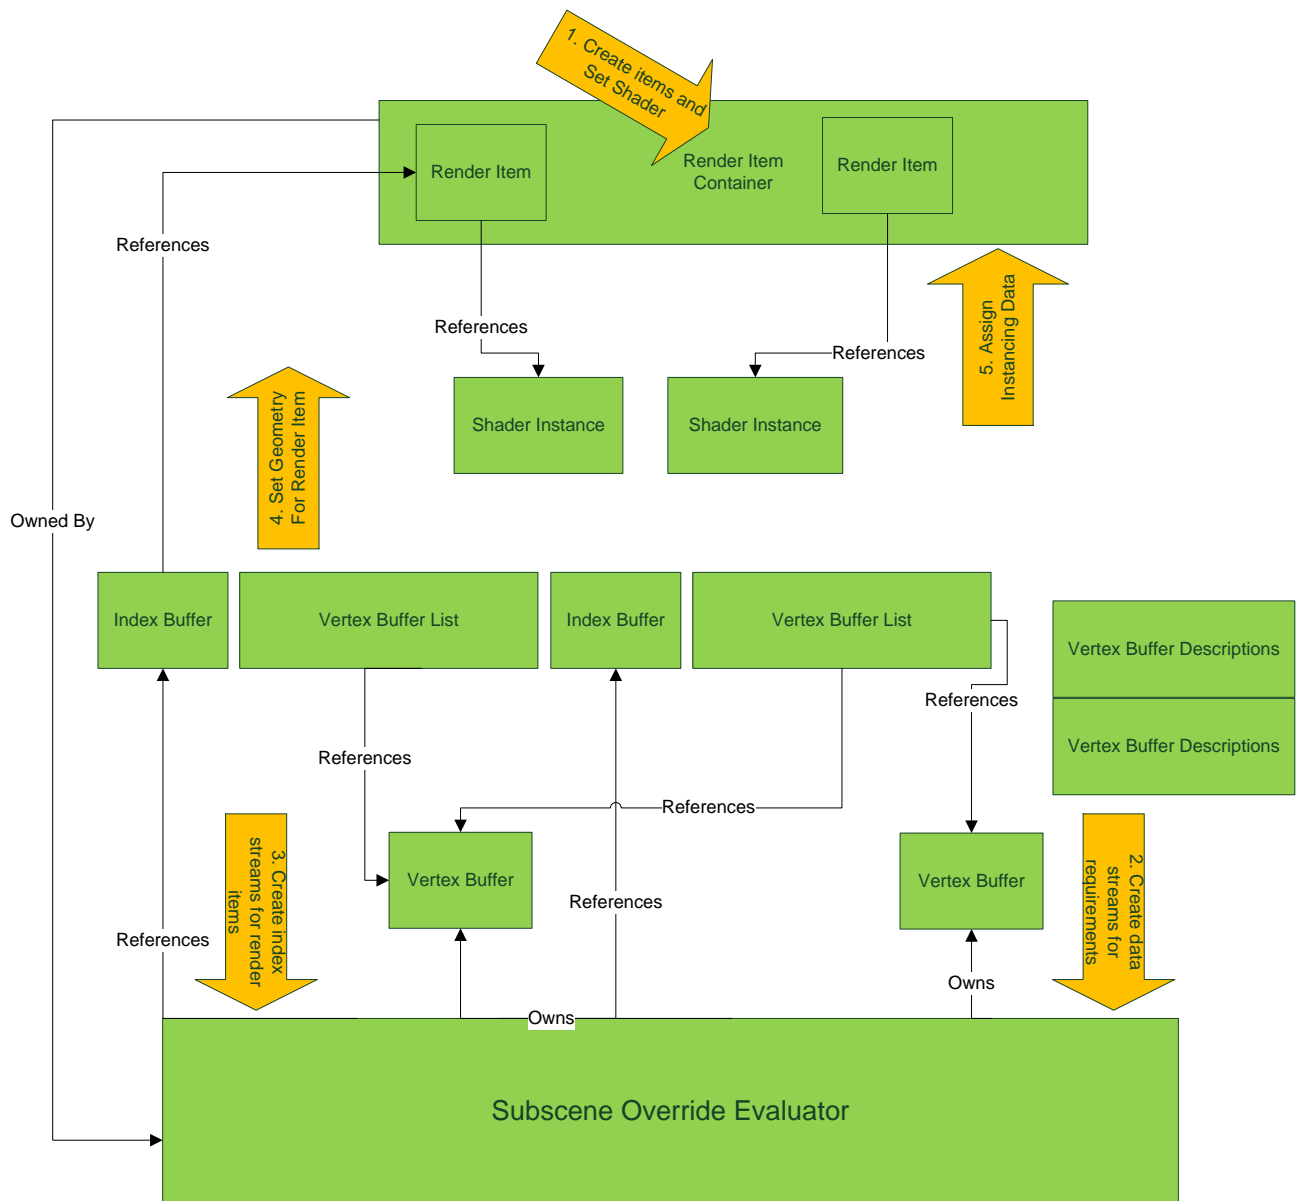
1. Create items and Set Shader

Render Item

Render Item Container

Render Item

References

References

References

Shader Instance

Shader Instance

5. Assign Instancing Data

4. Set Geometry For Render Item

Owned By

Index Buffer

Vertex Buffer List

Index Buffer

Vertex Buffer List

Vertex Buffer Descriptions

Vertex Buffer Descriptions

References

References

References

3. Create index streams for render items

Vertex Buffer

References

Vertex Buffer

2. Create data streams for requirements

References

Owns

Owns

Subscene Override Evaluator